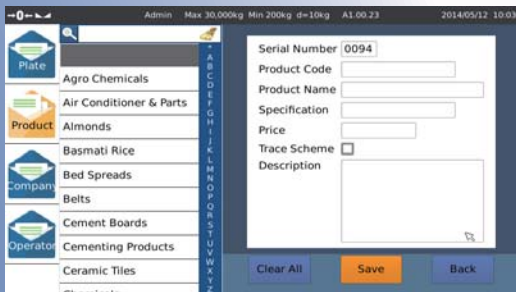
→0←
Admin Max 30,000kg Min 200kg d=10kg A1.00.23 2014/05/12 10:03

Plate
Product
Company
Operator

Agro Chemicals
Air Conditioner & Parts
Almonds
Basmati Rice
Bed Spreads
Belts
Cement Boards
Cementing Products
Ceramic Tiles
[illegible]

*
A
B
C
D
E
F
G
H
I
J
K
L
M
N
O
P
Q
R
S
T
U
V
W
X
Y
Z

Serial Number 0094
Product Code
Product Name
Specification
Price
Trace Scheme
Description

Clear All
Save
Back